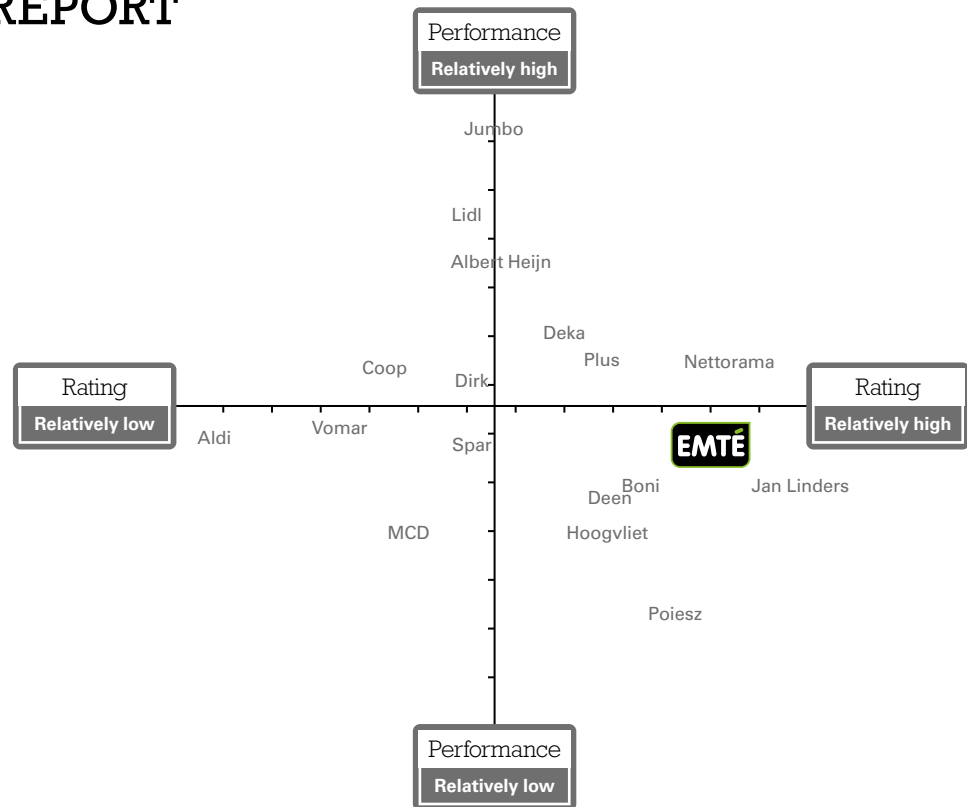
REPORT

Performance
Relatively high

Jumbo

Lidl

Albert Heijn

Deka

Plus

Nettorama

Coop

Dirk

Rating
Relatively low

Rating
Relatively high

Aldi

Vomar

Spar

EMTÉ

Boni

Deen

Jan Linders

MCD

Hoogvliet

Poiesz

Performance
Relatively low